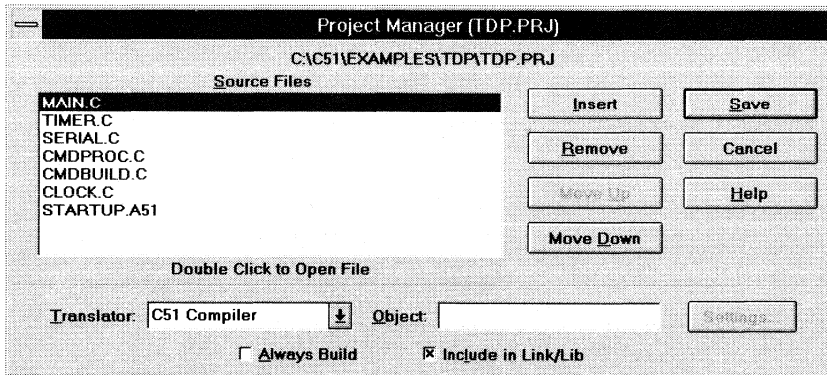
Project Manager (TDP.PRJ)

C:\C51\EXAMPLES\TDP\TDP.PRJ

Source Files

MAIN.C
TIMER.C
SERIAL.C
CMDPROC.C
CMDBUILD.C
CLOCK.C
STARTUP.A51

Insert
Save
Remove
Cancel
Move Up
Help
Move Down

Double Click to Open File

Translator: C51 Compiler
Object:
Settings...

Always Build
☒ Include in Link/Lib